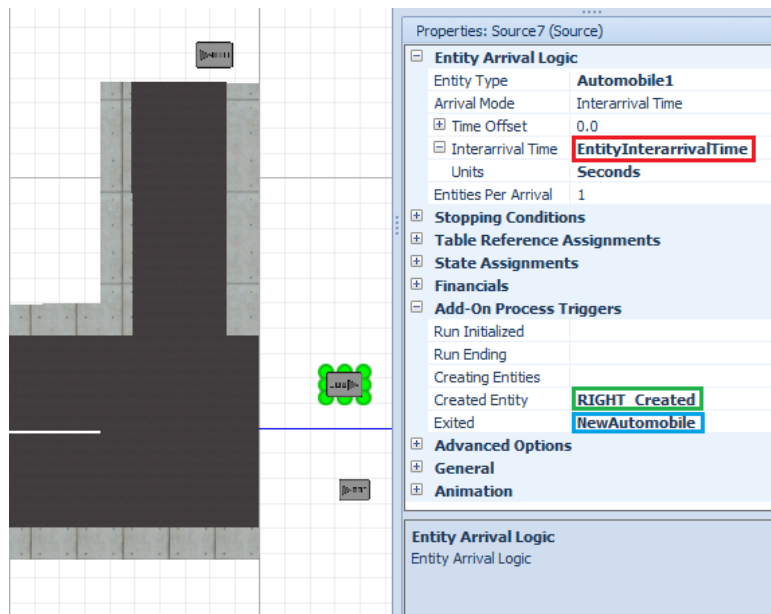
Properties: Source7 (Source)

| | |
|---|---|
| **Entity Arrival Logic** | |
| Entity Type | **Automobile1** |
| Arrival Mode | Interarrival Time |
| Time Offset | 0.0 |
| Interarrival Time | **EntityInterarrivalTime** |
| Units | **Seconds** |
| Entities Per Arrival | 1 |
| **Stopping Conditions** | |
| **Table Reference Assignments** | |
| **State Assignments** | |
| **Financials** | |
| **Add-On Process Triggers** | |
| Run Initialized | |
| Run Ending | |
| Creating Entities | |
| Created Entity | **RIGHT_Created** |
| Exited | **NewAutomobile** |
| **Advanced Options** | |
| **General** | |
| **Animation** | |

**Entity Arrival Logic**
Entity Arrival Logic